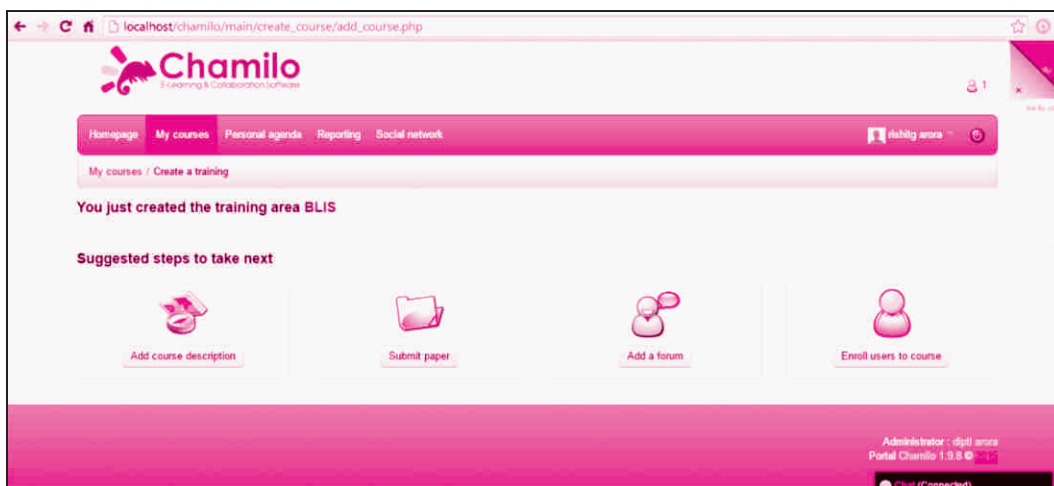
localhost/chamilo/main/create_course/add_course.php

Chamilo
E-Learning & Collaboration Software

1

Homepage My courses Personal agenda Reporting Social network

rishitg arora

My courses / Create a training

You just created the training area BLIS

Suggested steps to take next

Add course description

Submit paper

Add a forum

Enroll users to course

Administrator : dipti arora
Portal Chamilo 1.9.8 © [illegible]

Chat (Connected)